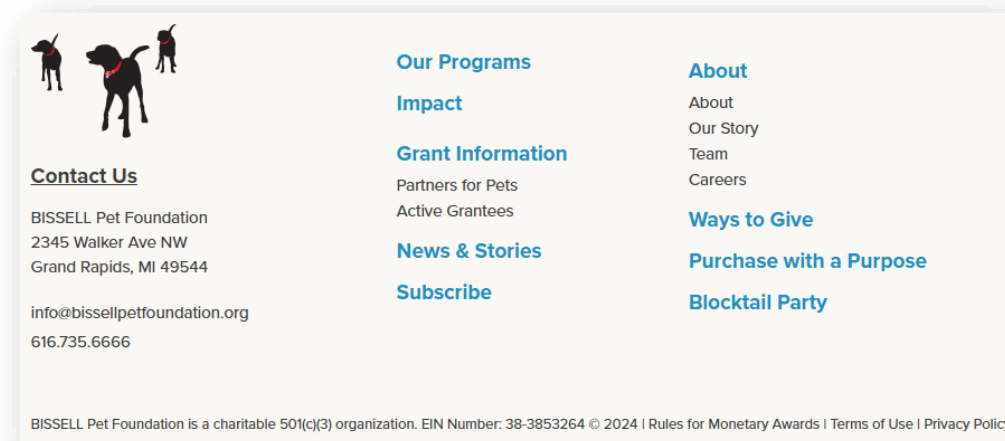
Contact Us

BISSELL Pet Foundation
2345 Walker Ave NW
Grand Rapids, MI 49544

info@bissellpetfoundation.org
616.735.6666

Our Programs

Impact

Grant Information
Partners for Pets
Active Grantees

News & Stories

Subscribe

About
About
Our Story
Team
Careers

Ways to Give

Purchase with a Purpose

Blocktail Party

BISSELL Pet Foundation is a charitable 501(c)(3) organization. EIN Number: 38-3853264 © 2024 | Rules for Monetary Awards | Terms of Use | Privacy Polic